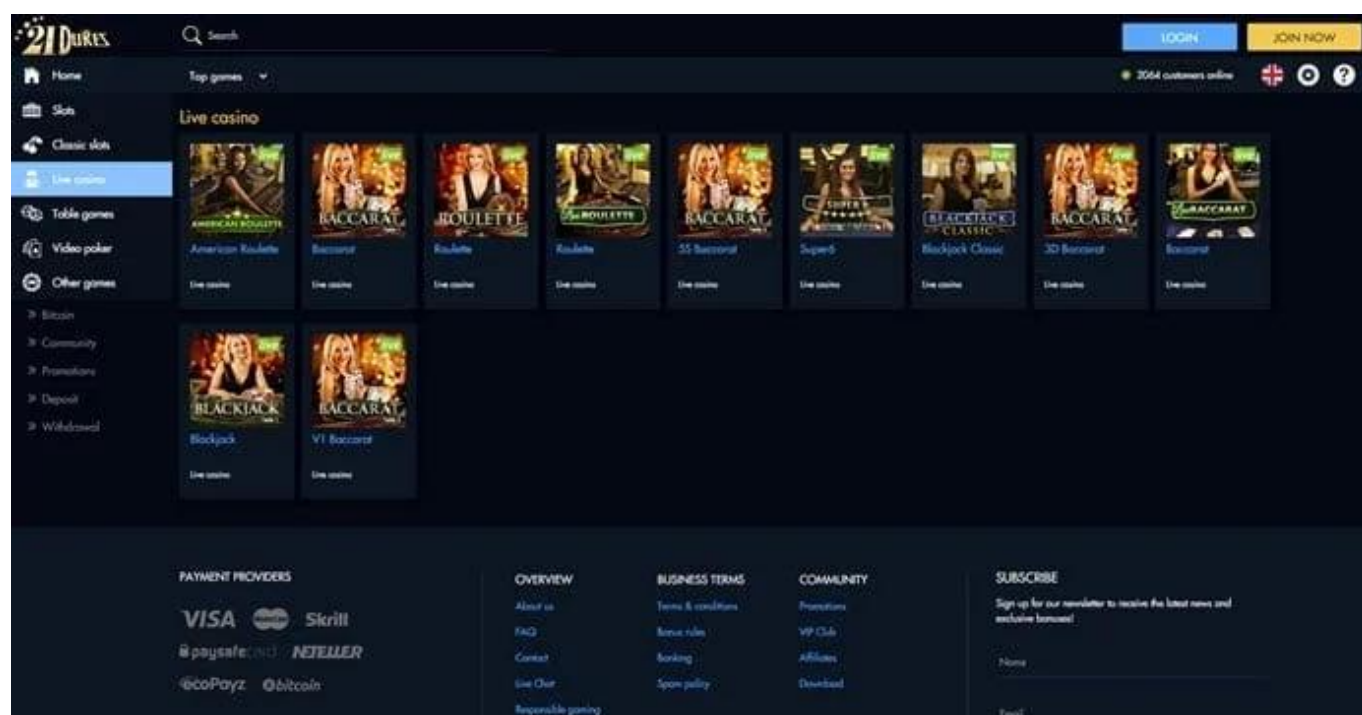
21 Dukes

Search

LOGIN

JOIN NOW

Home
Slots
Classic slots
Live casino
Table games
Video poker
Other games
Bitcoin
Community
Promotions
Deposit
Withdrawal

Top games

2064 customers online

Live casino

AMERICAN ROULETTE
American Roulette
Live casino

BACCARAT
Baccarat
Live casino

ROULETTE
Roulette
Live casino

Live ROULETTE
Roulette
Live casino

BACCARAT
SS Baccarat
Live casino

SUPER 6
Super6
Live casino

BLACKJACK CLASSIC
Blackjack Classic
Live casino

BACCARAT
3D Baccarat
Live casino

Live BACCARAT
Baccarat
Live casino

BLACKJACK
Blackjack
Live casino

BACCARAT
V1 Baccarat
Live casino

PAYMENT PROVIDERS
VISA Skrill
paysafecard NETELLER
ecoPayz bitcoin

OVERVIEW
About us
FAQ
Contact
Live Chat
Responsible gaming

BUSINESS TERMS
Terms & conditions
Bonus rules
Banking
Spam policy

COMMUNITY
Promotions
VIP Club
Affiliates
Download

SUBSCRIBE
Sign up for our newsletter to receive the latest news and exclusive bonuses!
Name
Email